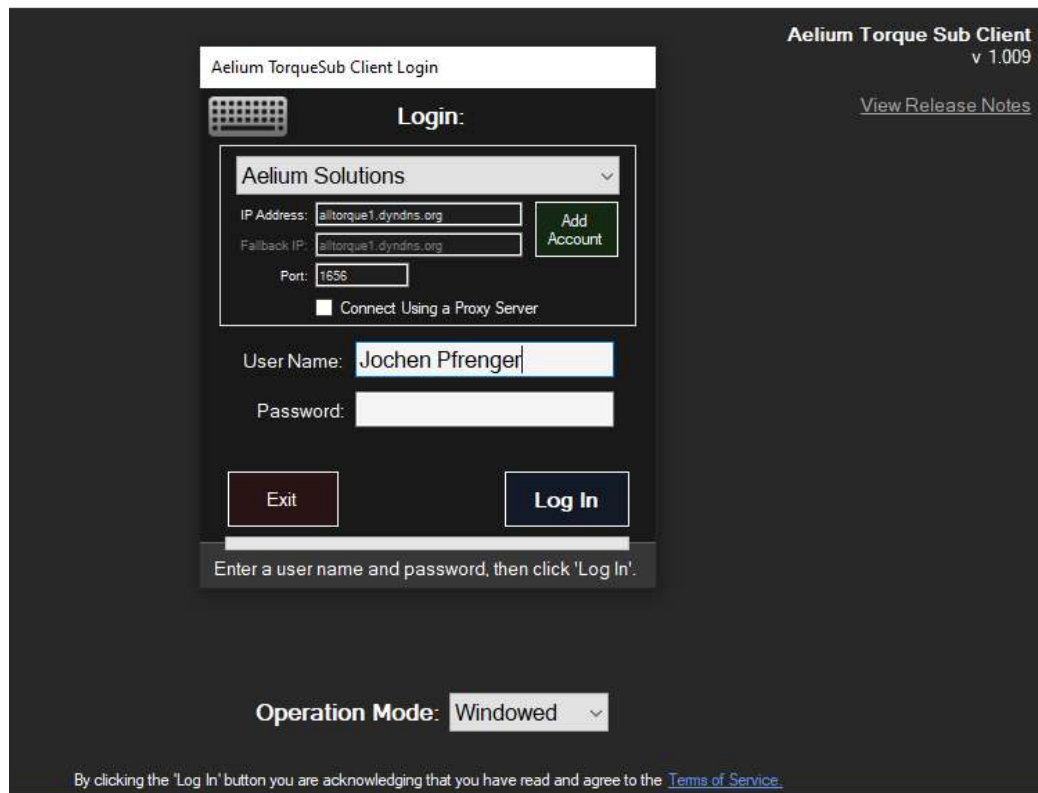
Aelium Torque Sub Client
v 1.009

View Release Notes

Aelium TorqueSub Client Login

Login:

Aelium Solutions

IP Address: alltorque1.dyndns.org

Fallback IP: alltorque1.dyndns.org

Port: 1656

Add Account

Connect Using a Proxy Server

User Name: Jochen Pfrenger

Password:

Exit

Log In

Enter a user name and password, then click 'Log In'.

Operation Mode: Windowed

By clicking the 'Log In' button you are acknowledging that you have read and agree to the Terms of Service.